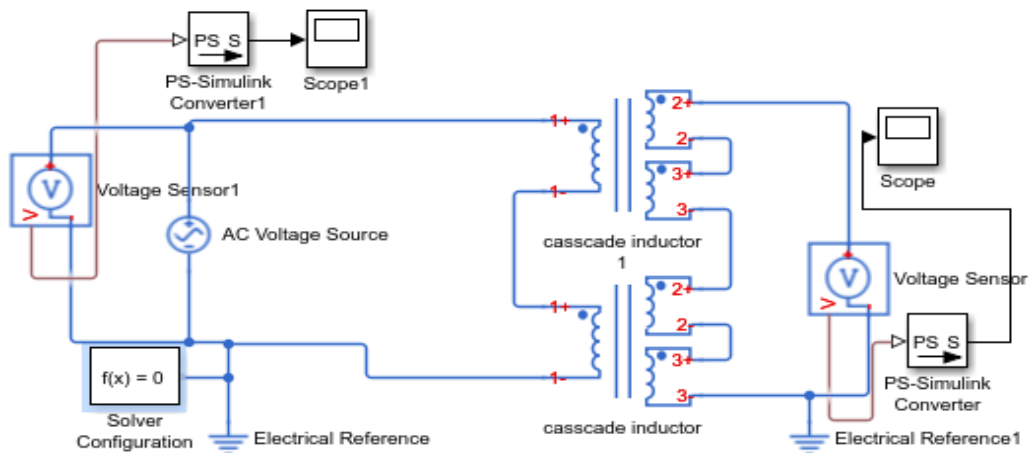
PS S

PS-Simulink Converter1

Scope1

V

Voltage Sensor1

AC Voltage Source

1+

1-

2+

2-

3+

3-

casscade inductor 1

1+

1-

2+

2-

3+

3-

casscade inductor

Scope

V

Voltage Sensor

PS S

PS-Simulink Converter

f(x) = 0

Solver Configuration

Electrical Reference

Electrical Reference1